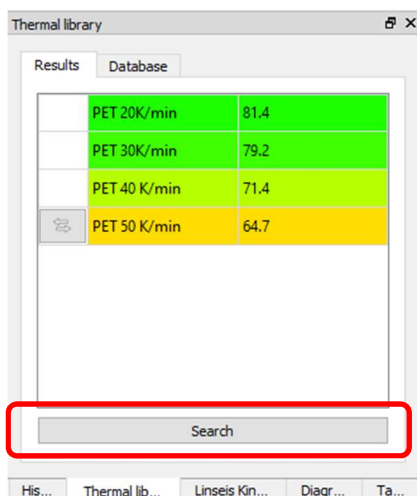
Thermal library

Results | Database

| | | |
|---|---|---|
| | PET 20K/min | 81.4 |
| | PET 30K/min | 79.2 |
| | PET 40 K/min | 71.4 |
| | PET 50 K/min | 64.7 |

Search

His... | Thermal lib... | Linseis Kin... | Diagr... | Ta...